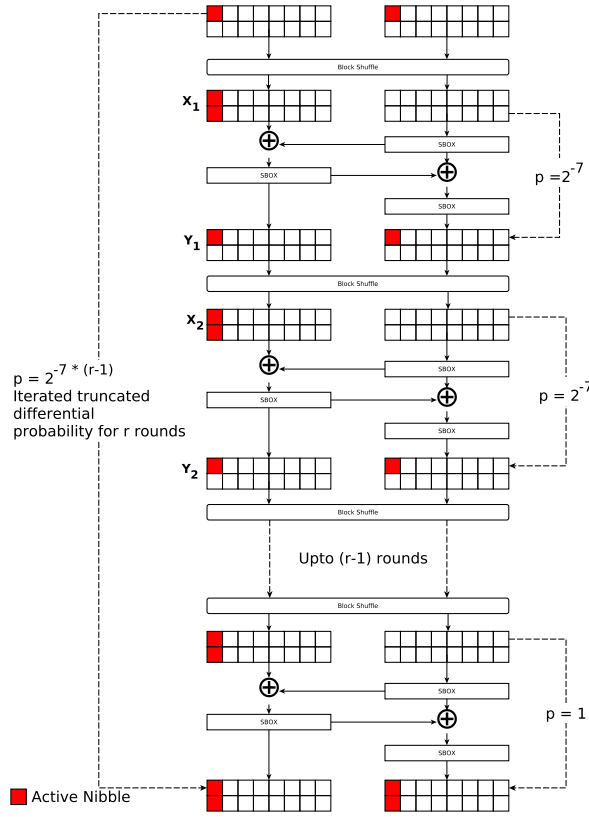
Block Shuffle

$X_1$

SBOX

SBOX

$p = 2^{-7}$

SBOX

$Y_1$

Block Shuffle

$X_2$

SBOX

$p = 2^{-7 * (r-1)}$
Iterated truncated differential probability for r rounds

SBOX

$p = 2^{-7}$

SBOX

$Y_2$

Block Shuffle

Upto (r-1) rounds

Block Shuffle

SBOX

SBOX

p = 1

SBOX

Active Nibble